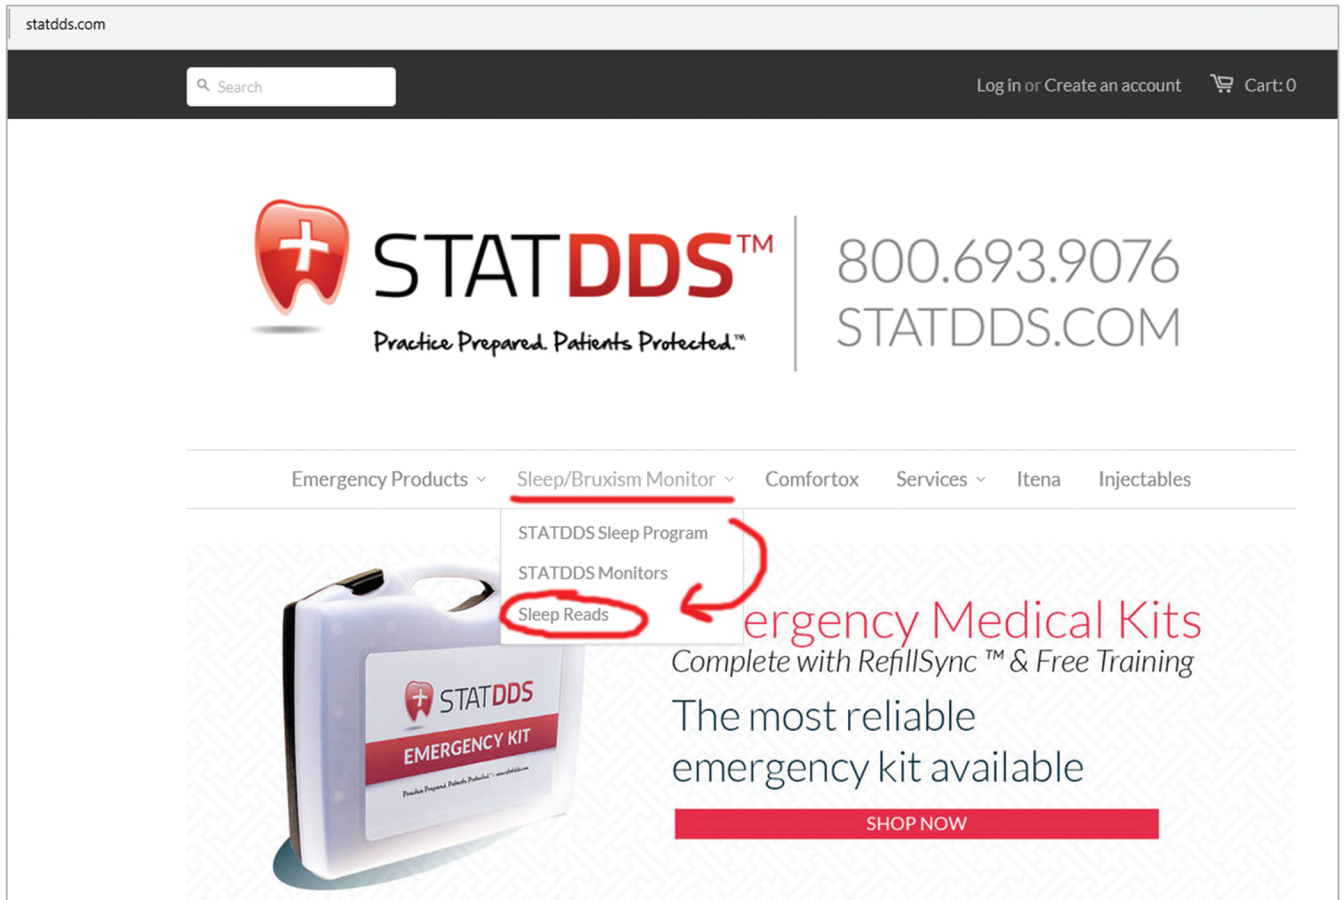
statdds.com

Search

Log in or Create an account

Cart: 0

STATDDS™

Practice Prepared. Patients Protected.™

800.693.9076
STATDDS.COM

Emergency Products
Sleep/Bruxism Monitor
Comfortox
Services
Itena
Injectables

STATDDS Sleep Program
STATDDS Monitors
Sleep Reads

ergency Medical Kits

Complete with RefillSync ™ & Free Training

The most reliable emergency kit available

SHOP NOW

STATDDS
EMERGENCY KIT
Practice Prepared. Patients Protected.™ www.statdds.com